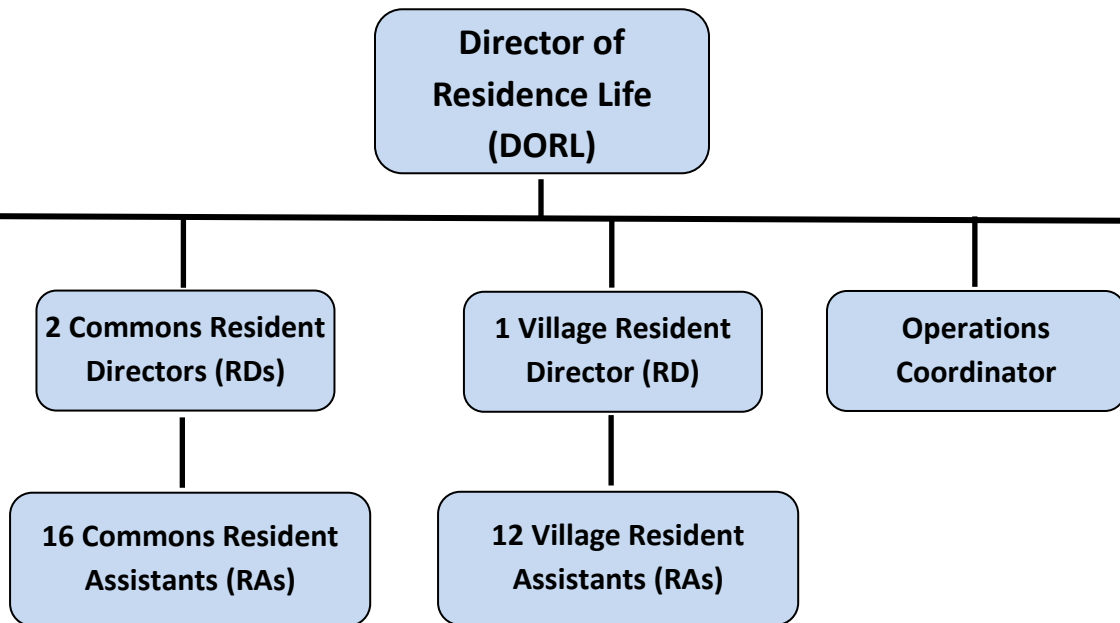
Director of Residence Life (DORL)

2 Commons Resident Directors (RDs)

1 Village Resident Director (RD)

Operations Coordinator

16 Commons Resident Assistants (RAs)

12 Village Resident Assistants (RAs)